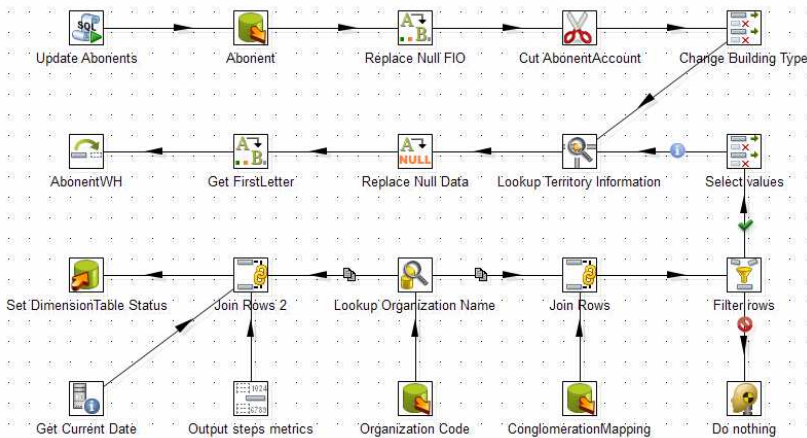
Update Abonents
Abonent
Replace Null FIO
Cut AbonentAccount
Change Building Type

AbonentWH
Get FirstLetter
Replace Null Data
Lookup Territory Information
Select values

Set DimensionTable Status
Join Rows 2
Lookup Organization Name
Join Rows
Filter rows

Get Current Date
Output steps metrics
Organization Code
ConglomerationMapping
Do nothing